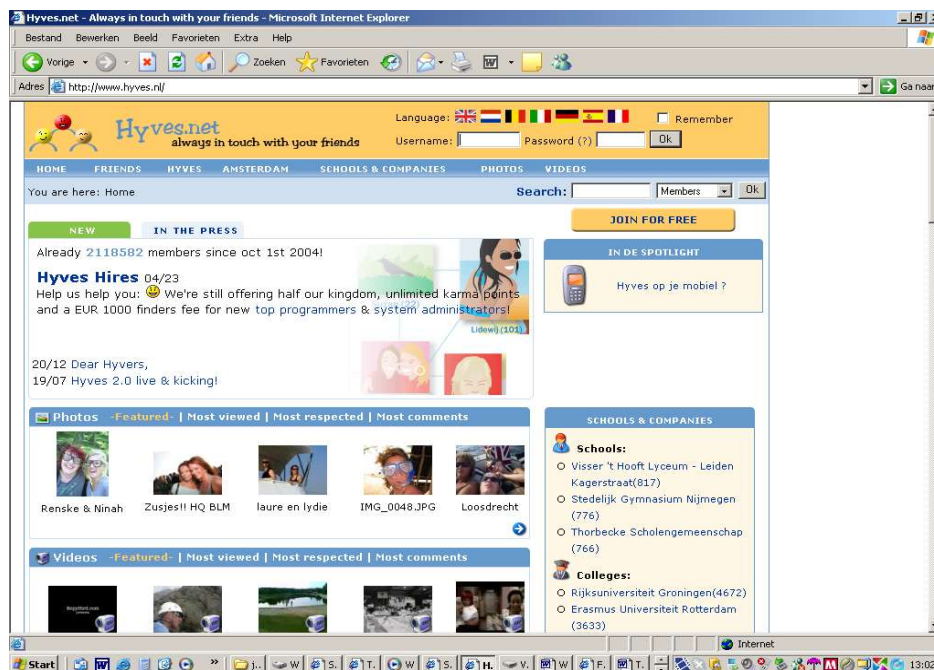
Hyves.net - Always in touch with your friends - Microsoft Internet Explorer

Bestand Bewerken Beeld Favorieten Extra Help

Vorige Zoeken Favorieten

Adres http://www.hyves.nl/ Ga naar

Hyves.net always in touch with your friends

Language: Remember

Username: Password (?) Ok

HOME FRIENDS HYVES AMSTERDAM SCHOOLS & COMPANIES PHOTOS VIDEOS

You are here: Home

Search: Members Ok

NEW IN THE PRESS

JOIN FOR FREE

Already 2118582 members since oct 1st 2004!

Hyves Hires 04/23

Help us help you: We're still offering half our kingdom, unlimited karma points and a EUR 1000 finders fee for new top programmers & system administrators!

Lidewij (101)

20/12 Dear Hyvers,

19/07 Hyves 2.0 live & kicking!

IN DE SPOTLIGHT

Hyves op je mobiel ?

Photos -Featured- | Most viewed | Most respected | Most comments

Renske & Ninah

Zusjes!! HQ BLM

laure en lydie

IMG_0048.JPG

Loosdrecht

Videos -Featured- | Most viewed | Most respected | Most comments

SCHOOLS & COMPANIES

Schools:

Visser 't Hooft Lyceum - Leiden Kagerstraat(817)

Stedelijk Gymnasium Nijmegen (776)

Thorbecke Scholengemeenschap (766)

Colleges:

Rijksuniversiteit Groningen(4672)

Erasmus Universiteit Rotterdam (3633)

Internet

Start 13:02